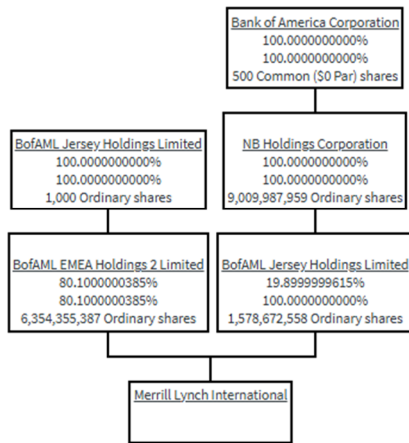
Bank of America Corporation
100.0000000000%
100.0000000000%
500 Common ($0 Par) shares

BofAML Jersey Holdings Limited
100.0000000000%
100.0000000000%
1,000 Ordinary shares

NB Holdings Corporation
100.0000000000%
100.0000000000%
9,009,987,959 Ordinary shares

BofAML EMEA Holdings 2 Limited
80.1000000385%
80.1000000385%
6,354,355,387 Ordinary shares

BofAML Jersey Holdings Limited
19.8999999615%
100.0000000000%
1,578,672,558 Ordinary shares

Merrill Lynch International